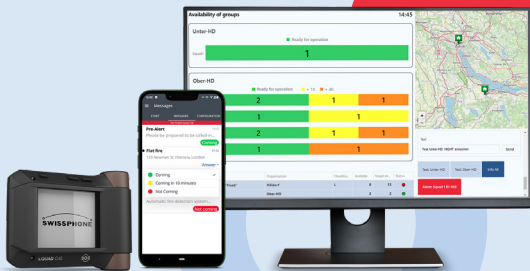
Availability of groups
14:45

Unter-HD
Ready for operation
Squad
1

Ober-HD
Ready for operation
< 1h
> 4h
2
1
1
1
1
2
1
1
1
1

Text
Test Unter-HD / BEHF einmelen
Send
Test Unter-HD
Test Ober-HD
Info HD
Organization
Available
Alarm Squad 1 B1 HD1

Messages
START
MESSAGES
CONFIGURATION
Pre-Alert
Please be prepared to be called in...
Coming
Flat fire
Answer
Coming
Coming in 10 minutes
Not Coming
Not coming

SWISSPHONE
s.QUAD